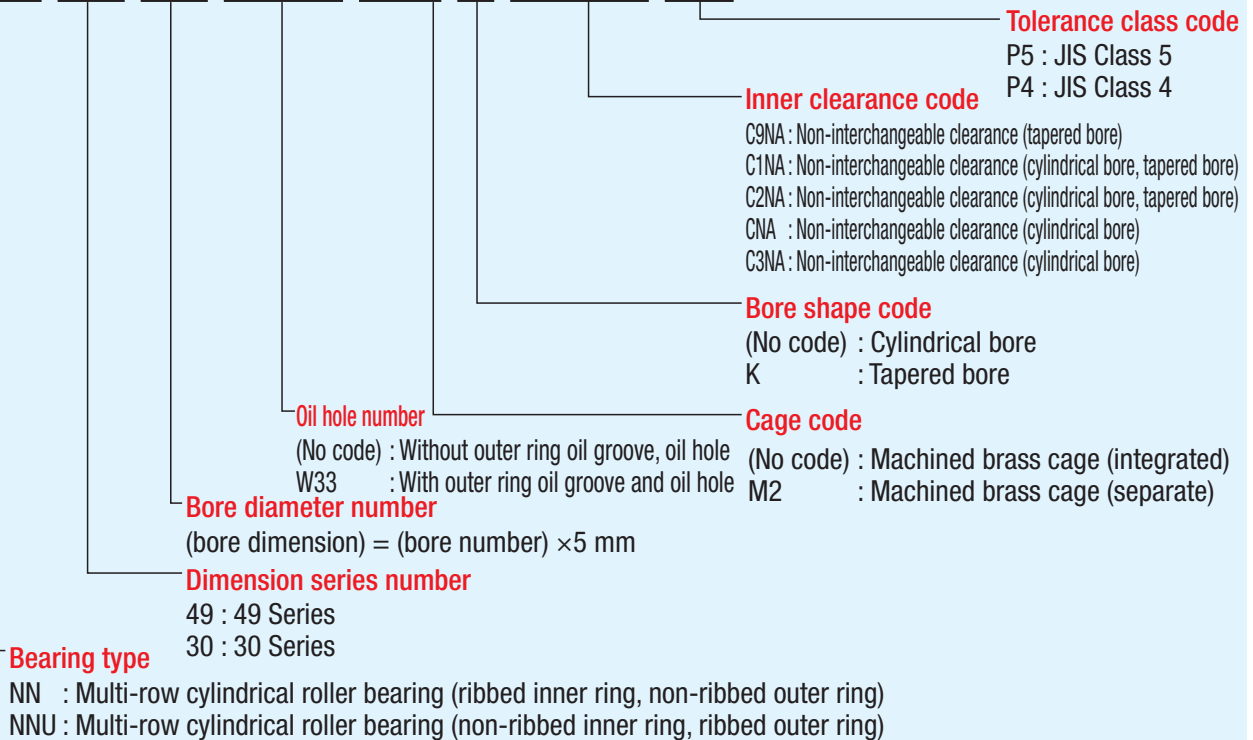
Tolerance class code
P5 : JIS Class 5
P4 : JIS Class 4

Inner clearance code
C9NA : Non-interchangeable clearance (tapered bore)
C1NA : Non-interchangeable clearance (cylindrical bore, tapered bore)
C2NA : Non-interchangeable clearance (cylindrical bore, tapered bore)
CNA : Non-interchangeable clearance (cylindrical bore)
C3NA : Non-interchangeable clearance (cylindrical bore)

Bore shape code
(No code) : Cylindrical bore
K : Tapered bore

Oil hole number
(No code) : Without outer ring oil groove, oil hole
W33 : With outer ring oil groove and oil hole

Cage code
(No code) : Machined brass cage (integrated)
M2 : Machined brass cage (separate)

Bore diameter number
(bore dimension) = (bore number) $\times$5 mm

Dimension series number
49 : 49 Series
30 : 30 Series

Bearing type
NN : Multi-row cylindrical roller bearing (ribbed inner ring, non-ribbed outer ring)
NNU : Multi-row cylindrical roller bearing (non-ribbed inner ring, ribbed outer ring)